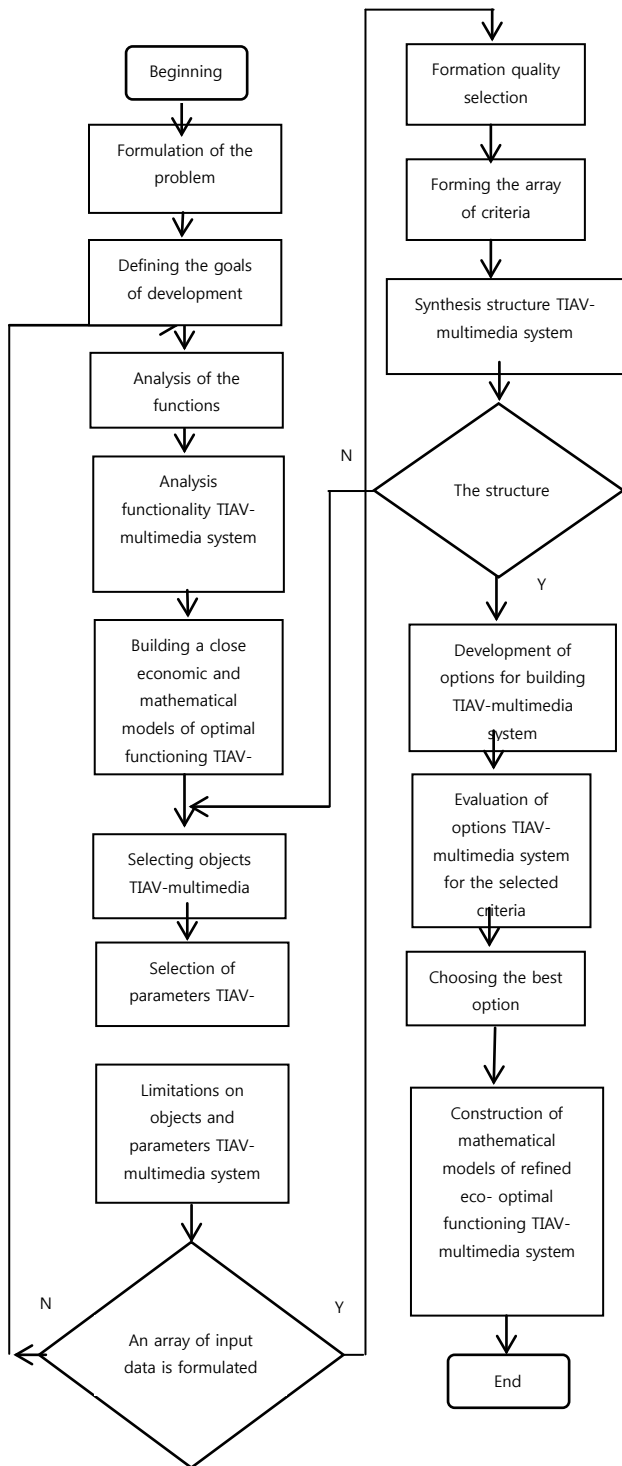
Beginning

Formulation of the problem

Defining the goals of development

Analysis of the functions

Analysis functionality TIAV-multimedia system

Building a close economic and mathematical models of optimal functioning TIAV-

Selecting objects TIAV-multimedia

Selection of parameters TIAV-

Limitations on objects and parameters TIAV-multimedia system

N

Y

An array of input data is formulated

Formation quality selection

Forming the array of criteria

Synthesis structure TIAV-multimedia system

N

The structure

Y

Development of options for building TIAV-multimedia system

Evaluation of options TIAV-multimedia system for the selected criteria

Choosing the best option

Construction of mathematical models of refined eco- optimal functioning TIAV-multimedia system

End